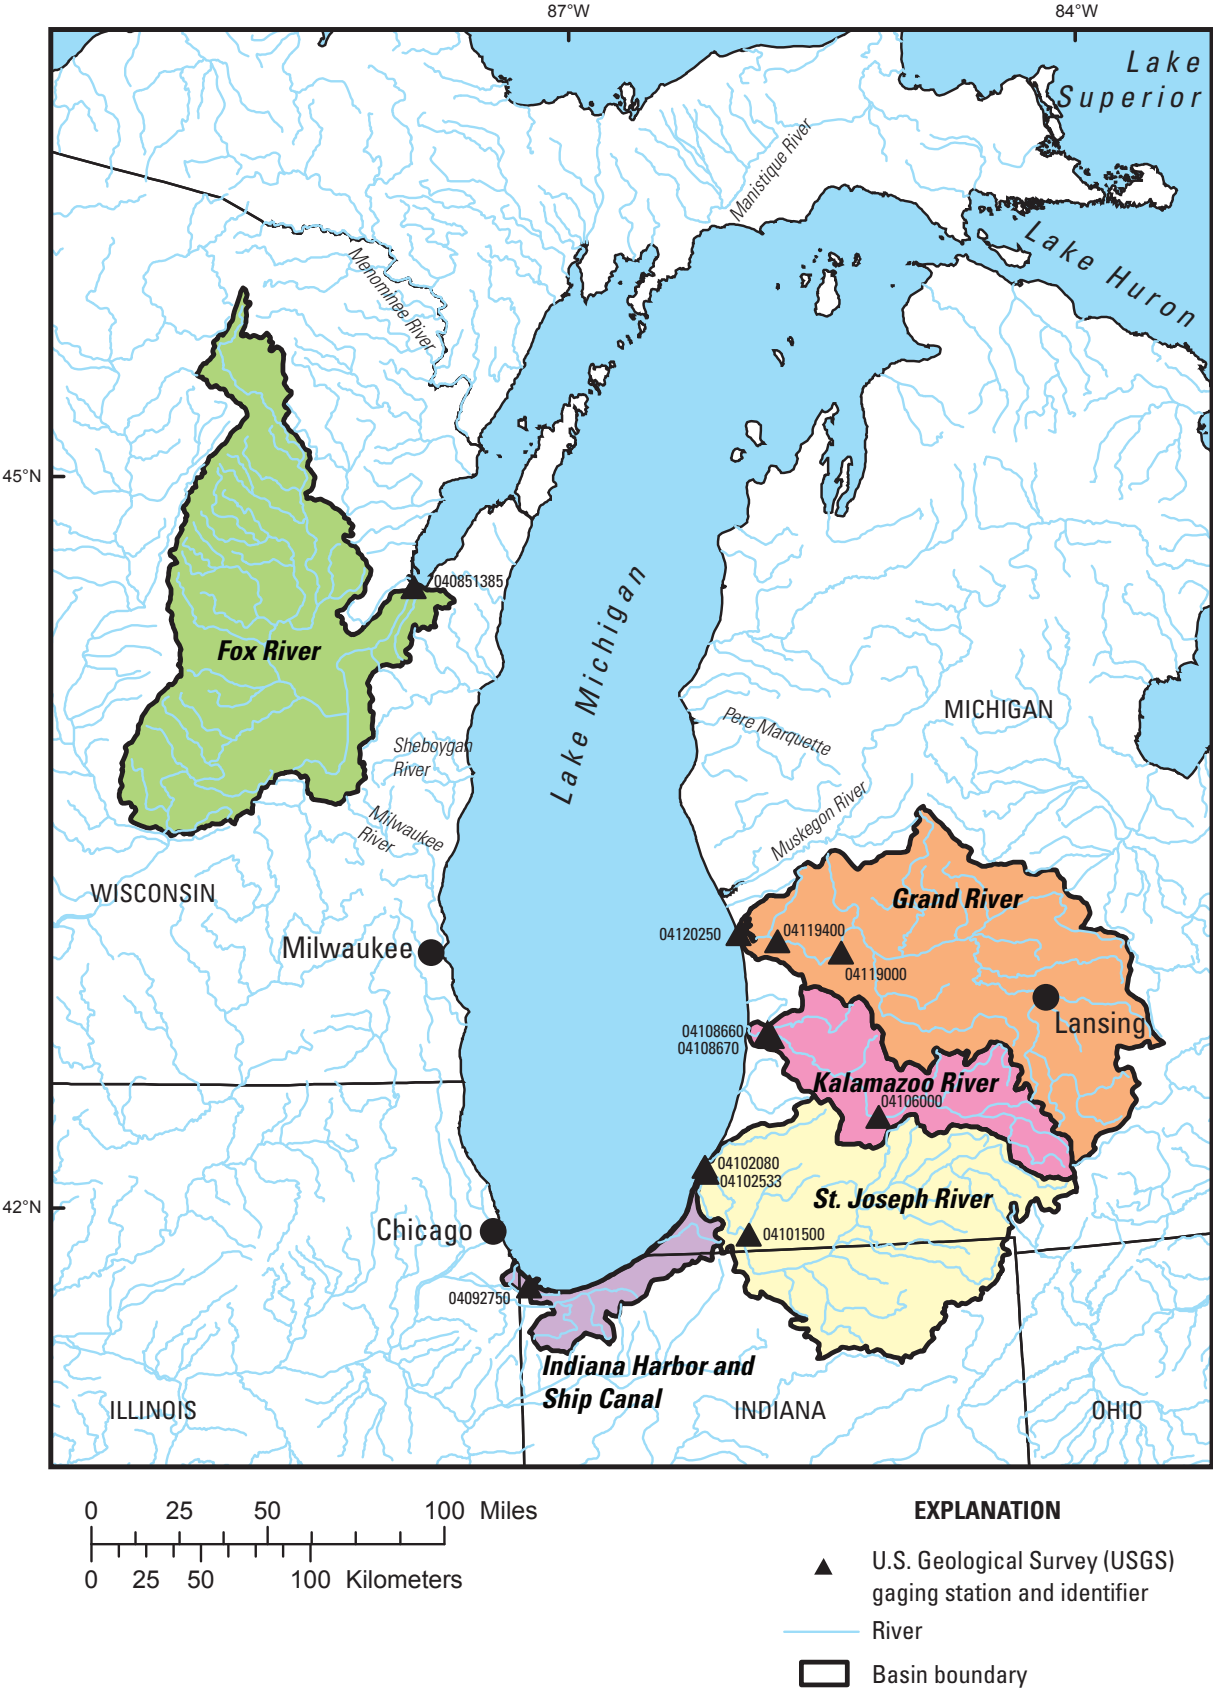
87°W
84°W
Lake Superior
Manistique River
Lake Huron
Menominee River
45°N
040851385
Fox River
Lake Michigan
MICHIGAN
Pere Marquette
Sheboygan River
Milwaukee River
Muskegon River
WISCONSIN
Grand River
04120250
04119400
04119000
Milwaukee
Lansing
04108660
04108670
Kalamazoo River
04106000
04102080
04102533
42°N
St. Joseph River
Chicago
04101500
04092750
Indiana Harbor and Ship Canal
ILLINOIS
INDIANA
OHIO

0 25 50 100 Miles
0 25 50 100 Kilometers

EXPLANATION
U.S. Geological Survey (USGS) gaging station and identifier
River
Basin boundary